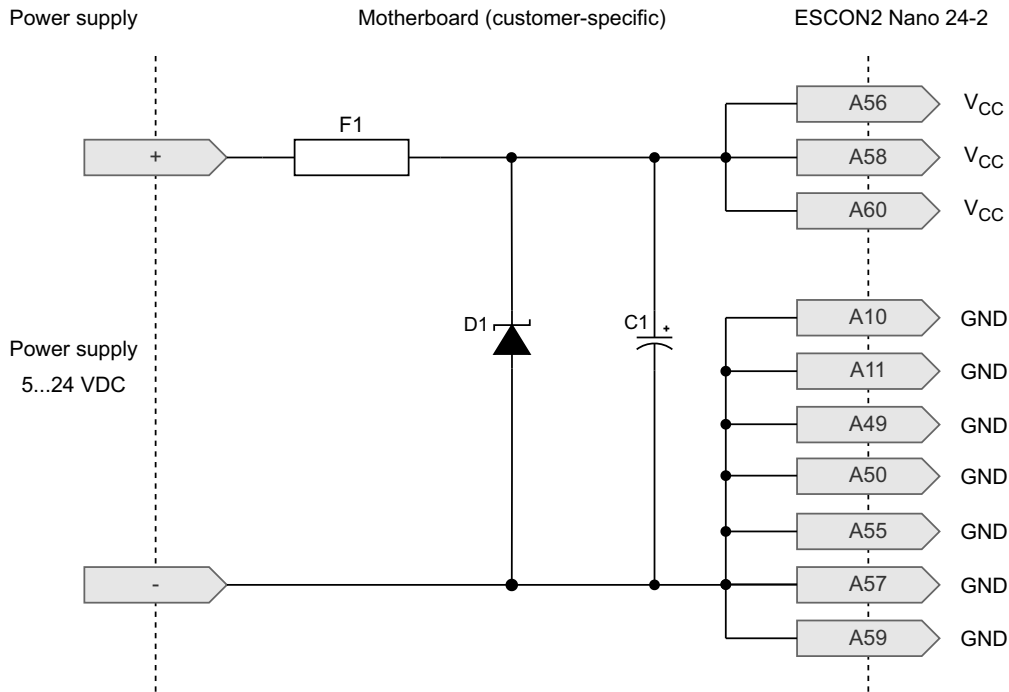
Power supply

Motherboard (customer-specific)

ESCON2 Nano 24-2

+

F1

A56 $V_{CC}$

A58 $V_{CC}$

A60 $V_{CC}$

D1

C1 +

A10 GND

A11 GND

A49 GND

A50 GND

A55 GND

A57 GND

A59 GND

Power supply

5...24 VDC

-